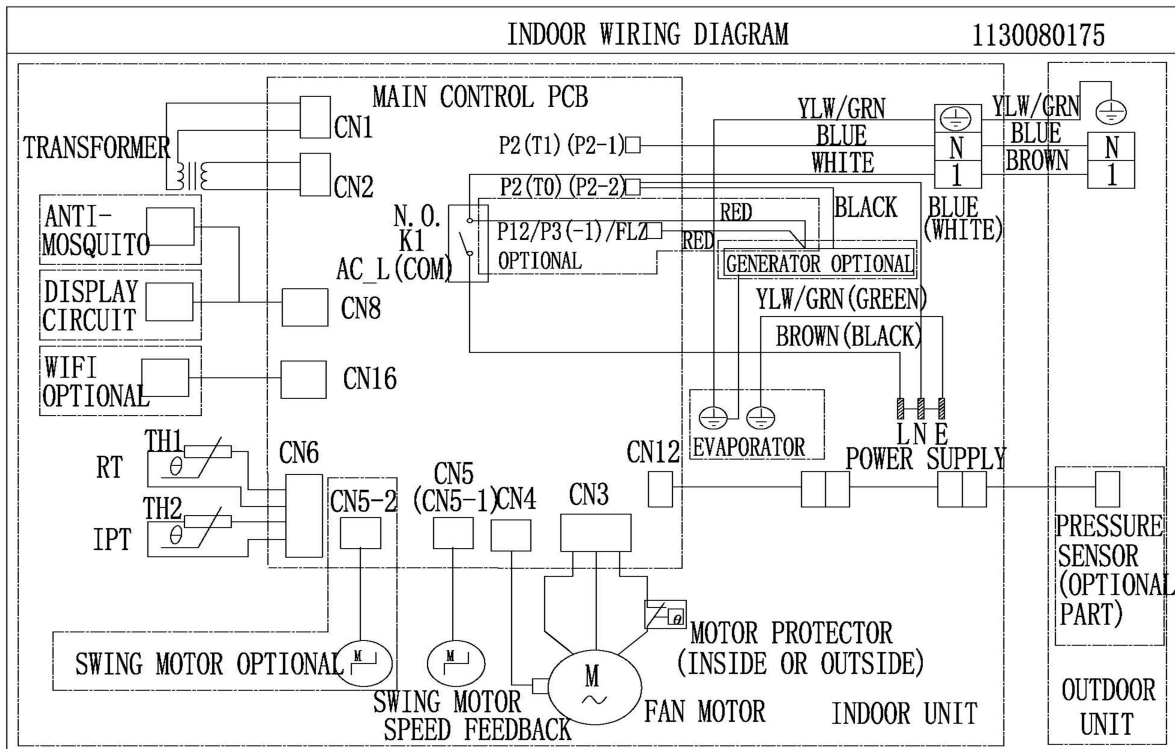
INDOOR WIRING DIAGRAM
1130080175

MAIN CONTROL PCB
CN1
TRANSFORMER
CN2
P2(T1)(P2-1)
P2(T0)(P2-2)
YLW/GRN
BLUE
WHITE
YLW/GRN
BLUE
BROWN
N
1
N
1
BLACK
BLUE (WHITE)
ANTI-MOSQUITO
N.O. K1
AC_L(COM)
P12/P3(-1)/FLZ
RED
RED
OPTIONAL
GENERATOR OPTIONAL
DISPLAY CIRCUIT
CN8
YLW/GRN(GREEN)
BROWN(BLACK)
WIFI OPTIONAL
CN16
EVAPORATOR
L N E
TH1
RT
$\theta$
CN6
TH2
IPT
$\theta$
CN5-2
CN5 (CN5-1)
CN4
CN3
CN12
POWER SUPPLY
PRESSURE SENSOR (OPTIONAL PART)
MOTOR PROTECTOR (INSIDE OR OUTSIDE)
SWING MOTOR OPTIONAL
M
M
M
SWING MOTOR
SPEED FEEDBACK
FAN MOTOR
INDOOR UNIT
OUTDOOR UNIT